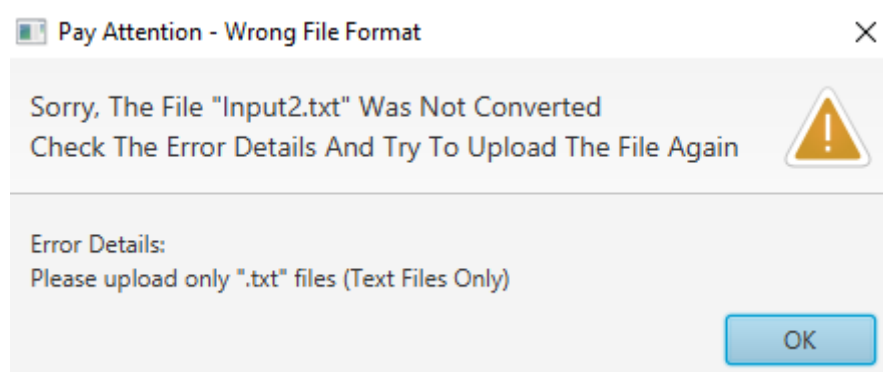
Pay Attention - Wrong File Format

Sorry, The File "Input2.txt" Was Not Converted
Check The Error Details And Try To Upload The File Again

Error Details:
Please upload only ".txt" files (Text Files Only)

OK